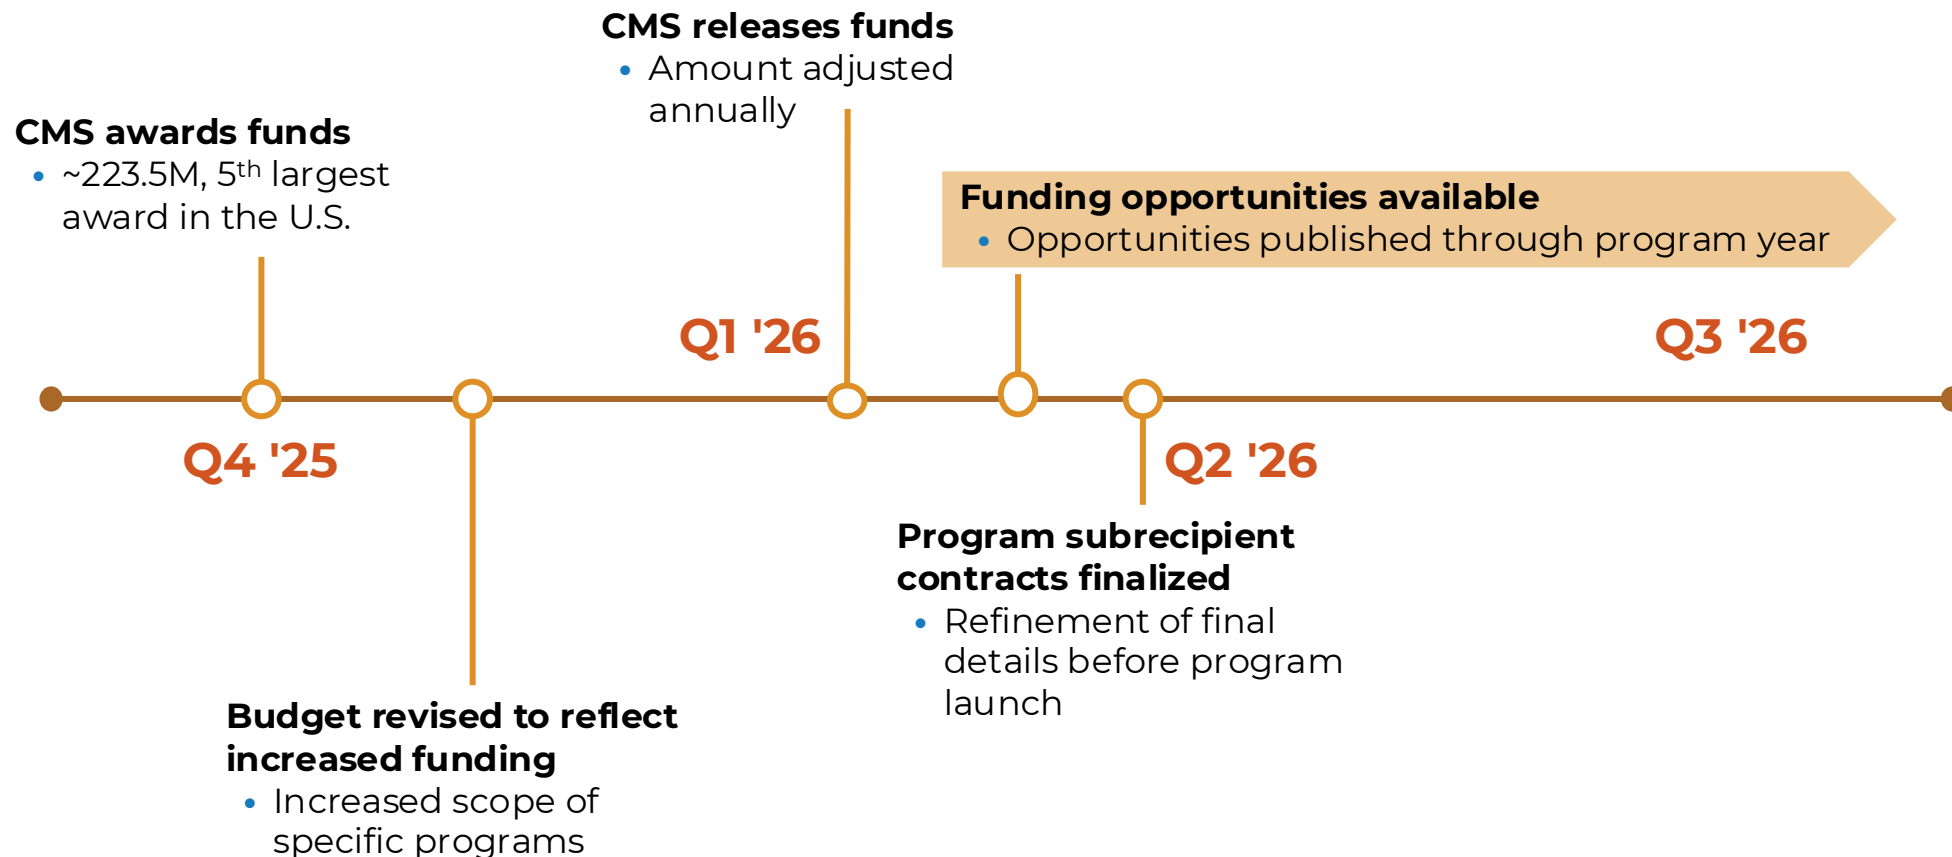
CMS releases funds
• Amount adjusted annually

CMS awards funds
• ~223.5M, 5$^{th}$ largest award in the U.S.

Funding opportunities available
• Opportunities published through program year

Q1 '26

Q3 '26

Q4 '25

Q2 '26

Program subrecipient contracts finalized
• Refinement of final details before program launch

Budget revised to reflect increased funding
• Increased scope of specific programs